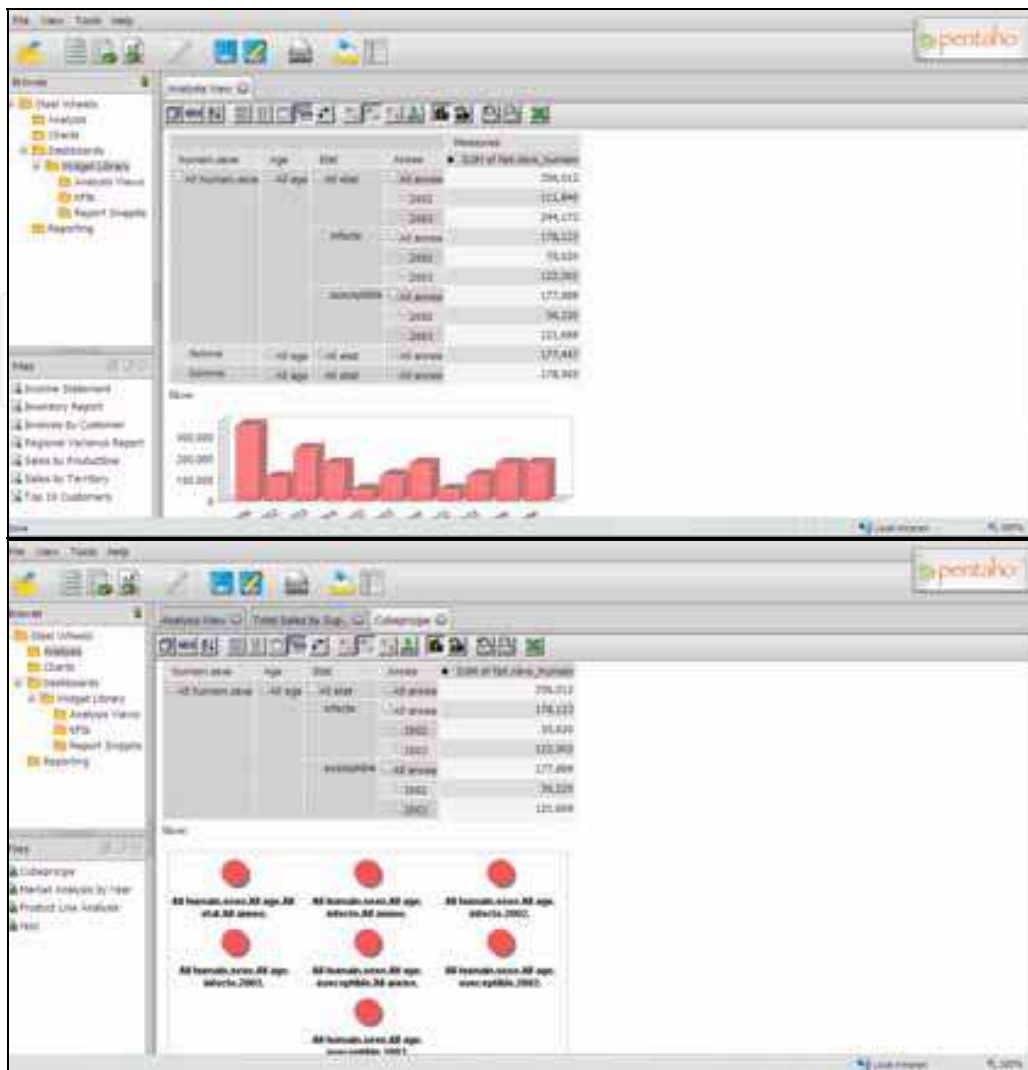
File View Tools Help

pentaho

Browse

Steel Wheels
Analysis
Charts
Dashboards
Widget Library
Analysis Views
KPIs
Report Snippets
Reporting

Analysis View

| Humain.sexe | Age | Etat | Annee | Measures |
|---|---|---|---|---|
| | | | | Sum of fait.sexe_humain |
| All humain.sexe | All age | All etat | All annee | 256,012 |
| | | | 2002 | 111,840 |
| | | | 2003 | 144,172 |
| | | infecte | All annee | 178,123 |
| | | | 2002 | 55,620 |
| | | | 2003 | 122,503 |
| | | susceptible | All annee | 177,889 |
| | | | 2002 | 56,220 |
| | | | 2003 | 121,669 |
| femme | | All age | All etat | All annee | 177,443 |
| homme | | All age | All etat | All annee | 178,569 |

Slicer:

300,000
200,000
100,000
0

Files

Income Statement
Inventory Report
Invoices by Customer
Regional Variance Report
Sales by Productline
Sales by Territory
Top 10 Customers

Done

Local Intranet
100%

File View Tools Help

pentaho

Browse

Steel Wheels
Analysis
Charts
Dashboards
Widget Library
Analysis Views
KPIs
Report Snippets
Reporting

Analysis View | Total Sales by Sup... | Cubeprojet

| Humain.sexe | Age | Etat | Annee | Sum of fait.sexe_humain |
|---|---|---|---|---|
| All humain.sexe | All age | All etat | All annee | 256,012 |
| | | infecte | All annee | 178,123 |
| | | | 2002 | 55,620 |
| | | | 2003 | 122,503 |
| | | susceptible | All annee | 177,889 |
| | | | 2002 | 56,220 |
| | | | 2003 | 121,669 |

Slicer:

All humain.sexe.All age.All etat.All annee.
All humain.sexe.All age.infecte.All annee.
All humain.sexe.All age.infecte.2002.
All humain.sexe.All age.infecte.2003.
All humain.sexe.All age.susceptible.All annee.
All humain.sexe.All age.susceptible.2002.
All humain.sexe.All age.susceptible.2003.

Files

Cubeprojet
Market Analysis by Year
Product Line Analysis
test

Local Intranet
100%